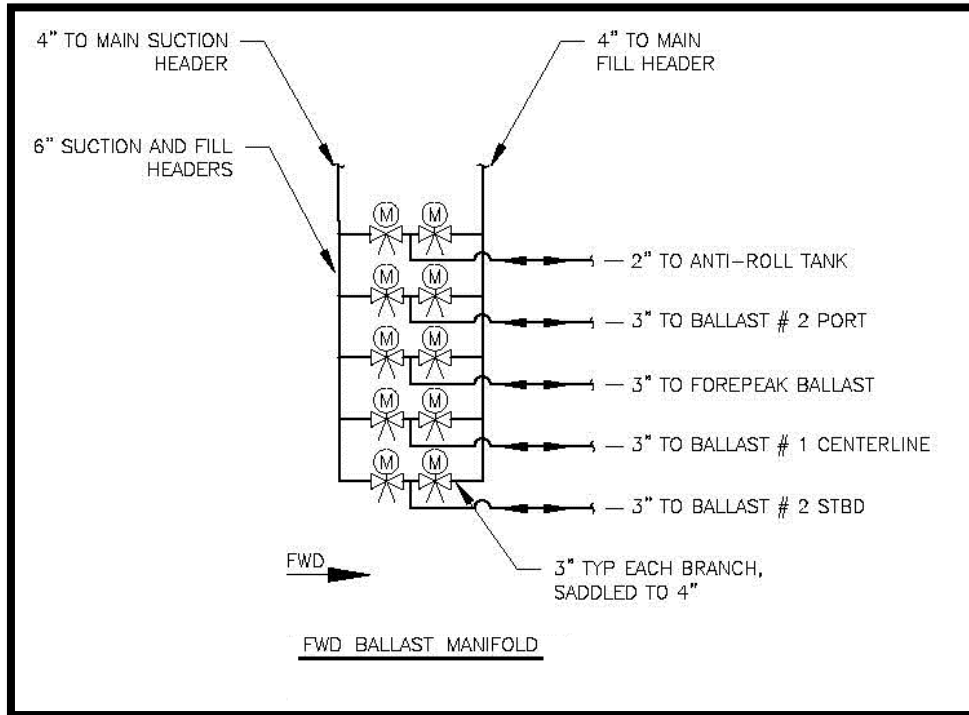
4" TO MAIN SUCTION HEADER

4" TO MAIN FILL HEADER

6" SUCTION AND FILL HEADERS

M M
M M
M M
M M
M M

2" TO ANTI-ROLL TANK

3" TO BALLAST # 2 PORT

3" TO FOREPEAK BALLAST

3" TO BALLAST # 1 CENTERLINE

3" TO BALLAST # 2 STBD

FWD

3" TYP EACH BRANCH, SADDLED TO 4"

FWD BALLAST MANIFOLD